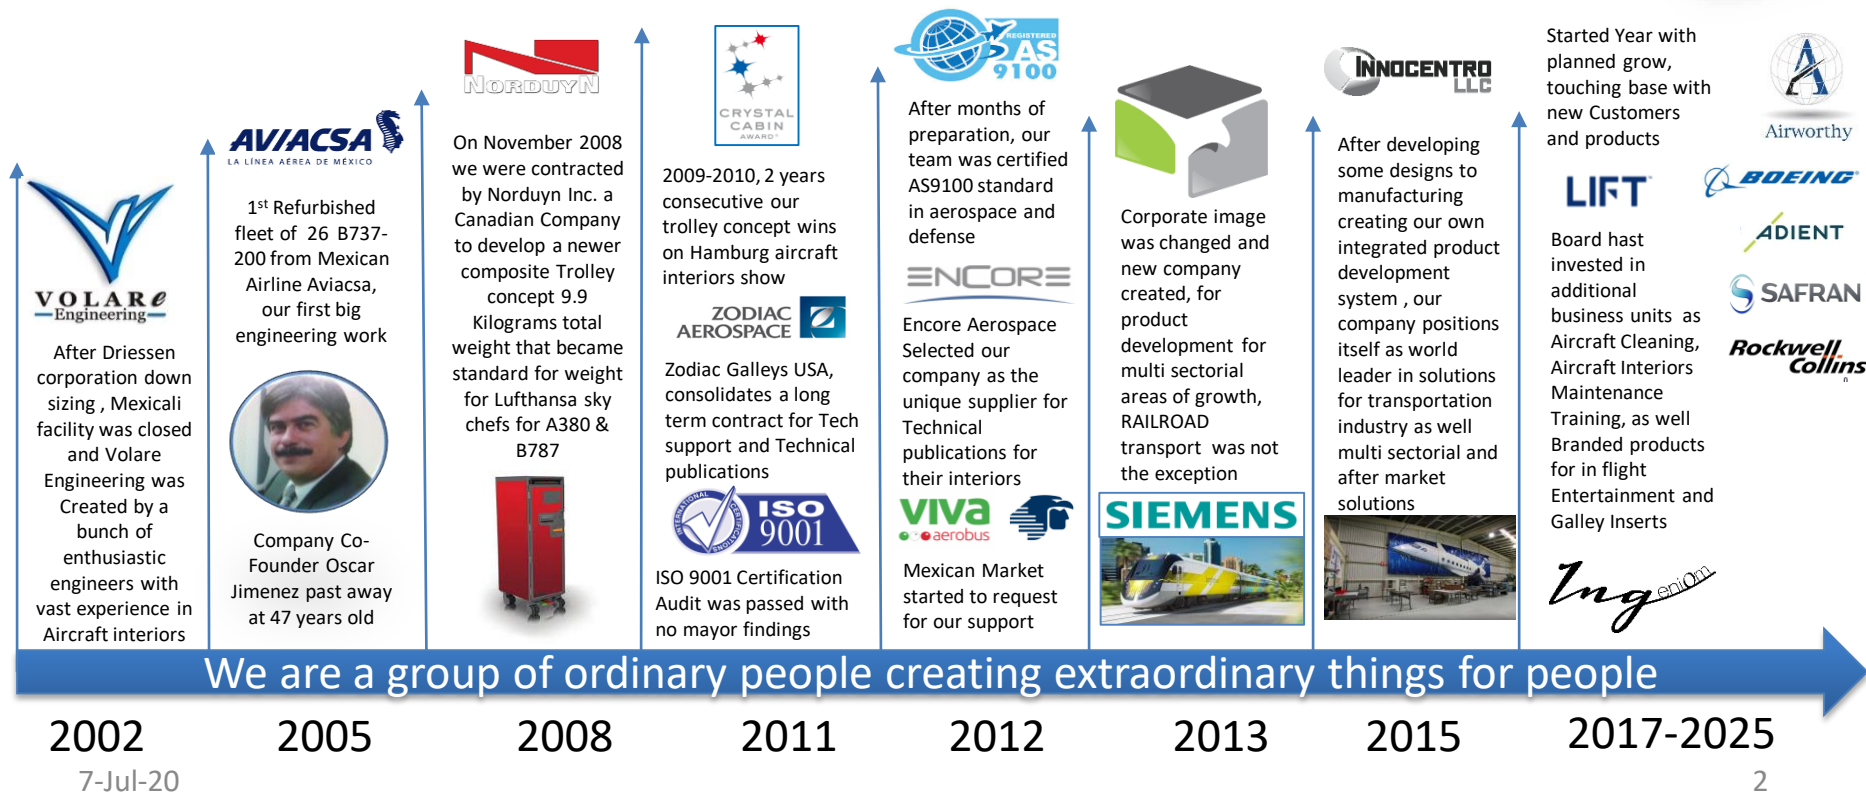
VOLARE Engineering

After Driessen corporation down sizing , Mexicali facility was closed and Volare Engineering was Created by a bunch of enthusiastic engineers with vast experience in Aircraft interiors

AVIACSA LA LÍNEA AÉREA DE MÉXICO

1st Refurbished fleet of 26 B737-200 from Mexican Airline Aviacsa, our first big engineering work

Company Co-Founder Oscar Jimenez past away at 47 years old

NORDUYN

On November 2008 we were contracted by Norduyn Inc. a Canadian Company to develop a newer composite Trolley concept 9.9 Kilograms total weight that became standard for weight for Lufthansa sky chefs for A380 & B787

CRYSTAL CABIN AWARD

2009-2010, 2 years consecutive our trolley concept wins on Hamburg aircraft interiors show

ZODIAC AEROSPACE

Zodiac Galleys USA, consolidates a long term contract for Tech support and Technical publications

INTERNATIONAL CERTIFICATION ISO 9001

ISO 9001 Certification Audit was passed with no mayor findings

REGISTERED AS 9100

After months of preparation, our team was certified AS9100 standard in aerospace and defense

ENCORE

Encore Aerospace Selected our company as the unique supplier for Technical publications for their interiors

viva aerobus

Mexican Market started to request for our support

Corporate image was changed and new company created, for product development for multi sectorial areas of growth, RAILROAD transport was not the exception

SIEMENS

INNOCENTRO LLC

After developing some designs to manufacturing creating our own integrated product development system , our company positions itself as world leader in solutions for transportation industry as well multi sectorial and after market solutions

Started Year with planned grow, touching base with new Customers and products

Airworthy

LIFT

BOEING

ADIENT

SAFRAN

Rockwell Collins

Board hast invested in additional business units as Aircraft Cleaning, Aircraft Interiors Maintenance Training, as well Branded products for in flight Entertainment and Galley Inserts

Ingeniom

We are a group of ordinary people creating extraordinary things for people

2002 2005 2008 2011 2012 2013 2015 2017-2025

7-Jul-20

2